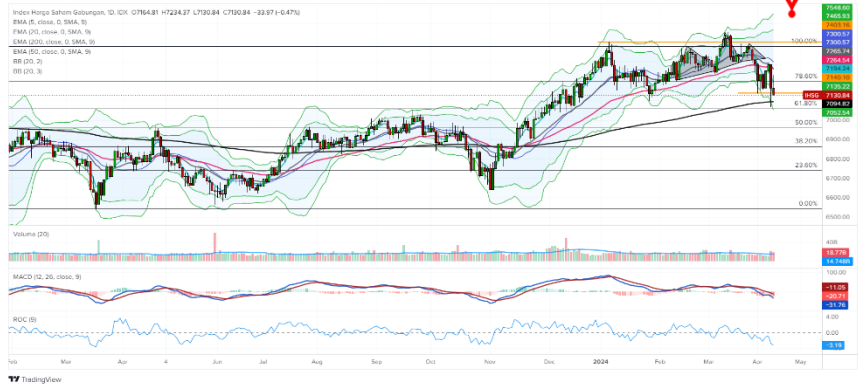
Index Harga Saham Gabungan, 1D, IDX O7164.81 H7224.37 L7130.84 C7130.84 −33.97 (−0.47%)
EMA (5, close, 0, SMA, 9)
EMA (20, close, 0, SMA, 9)
EMA (200, close, 0, SMA, 9)
EMA (50, close, 0, SMA, 9)
BB (20, 2)
BB (20, 3)

100.00%
78.60%
61.80%
50.00%
38.20%
23.60%
0.00%

7548.60
7465.53
7403.16
7300.57
7300.57
7265.74
7264.54
7194.24
7140.10
7135.22
IHSG 7130.84
7094.82
7052.54
7000.00
6900.00
6800.00
6700.00
6600.00
6500.00

Volume (20)
40B
18.778
14.748B

MACD (12, 26, close, 9)
100.00
−11.05
−20.71
−31.76

ROC (9)
4.00
0.00
−3.19

Feb Mar Apr 4 Jun Jul Aug Sep Oct Nov Dec 2024 Feb Mar Apr May

TradingView